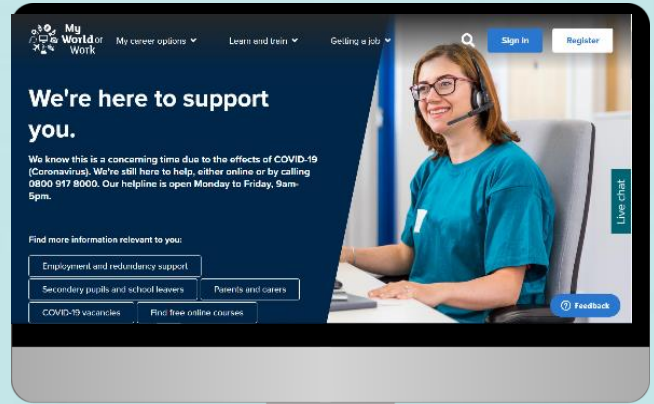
My World of Work

My career options

Learn and train

Getting a job

Sign in

Register

We're here to support you.

We know this is a concerning time due to the effects of COVID-19 (Coronavirus). We're still here to help, either online or by calling 0800 917 8000. Our helpline is open Monday to Friday, 9am-5pm.

Find more information relevant to you:

Employment and redundancy support

Secondary pupils and school leavers

Parents and carers

COVID-19 vacancies

Find free online courses

Live chat

Feedback